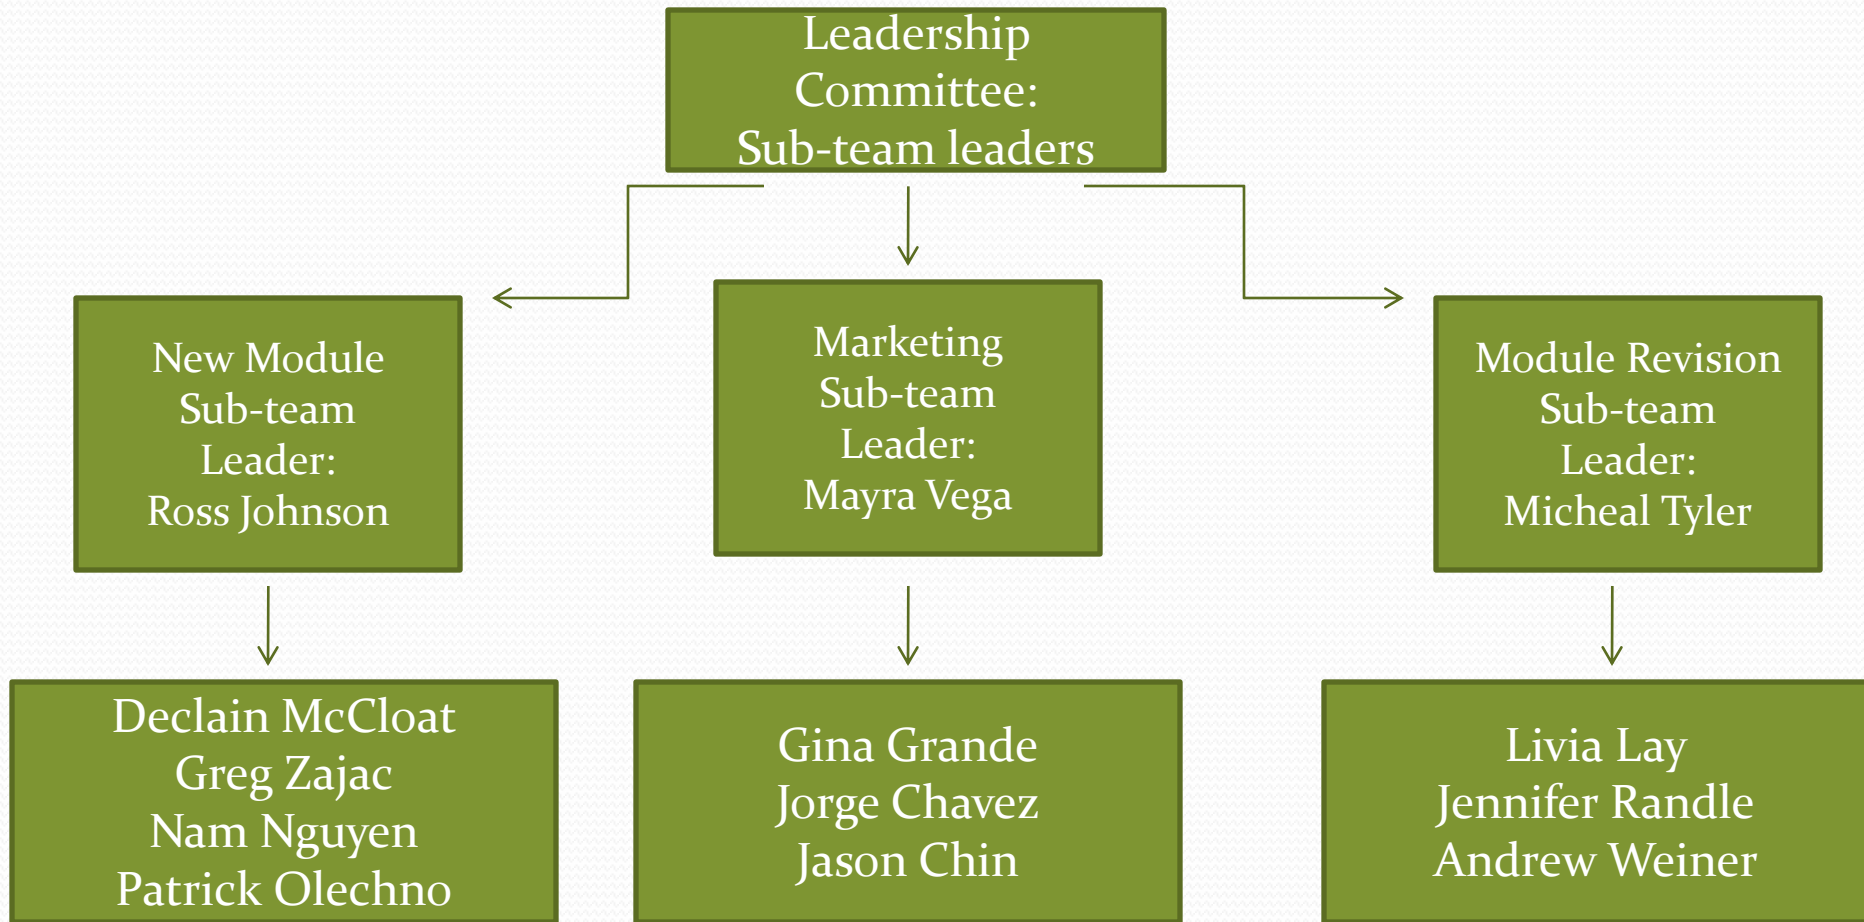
Leadership Committee: Sub-team leaders

New Module Sub-team Leader: Ross Johnson

Marketing Sub-team Leader: Mayra Vega

Module Revision Sub-team Leader: Micheal Tyler

Declain McCloat
Greg Zajac
Nam Nguyen
Patrick Olechno

Gina Grande
Jorge Chavez
Jason Chin

Livia Lay
Jennifer Randle
Andrew Weiner